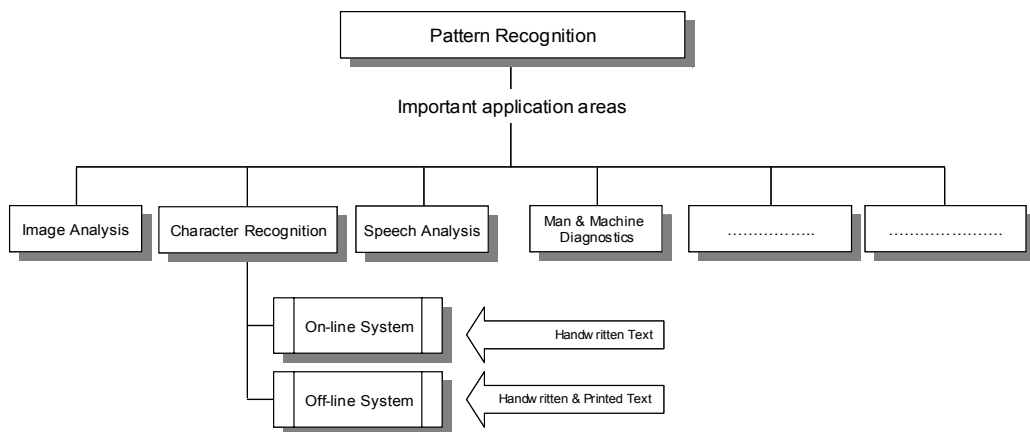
Pattern Recognition

Important application areas

Image Analysis

Character Recognition

Speech Analysis

Man & Machine Diagnostics

……………..

…………………..

On-line System

Handwritten Text

Off-line System

Handwritten & Printed Text